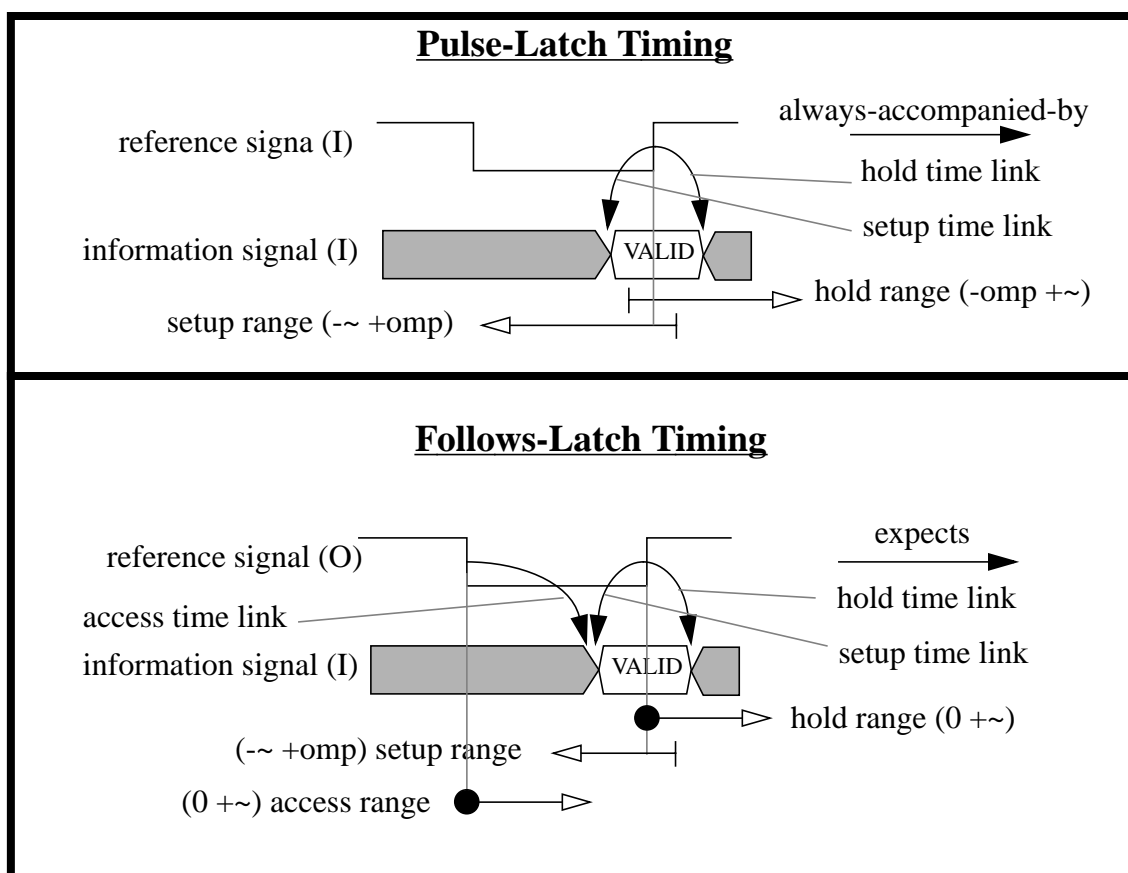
Pulse-Latch Timing

reference signa (I)

always-accompanied-by

hold time link

setup time link

information signal (I)

VALID

hold range (-omp +~)

setup range (-~ +omp)

Follows-Latch Timing

reference signal (O)

expects

access time link

hold time link

information signal (I)

VALID

setup time link

hold range (0 +~)

(-~ +omp) setup range

(0 +~) access range